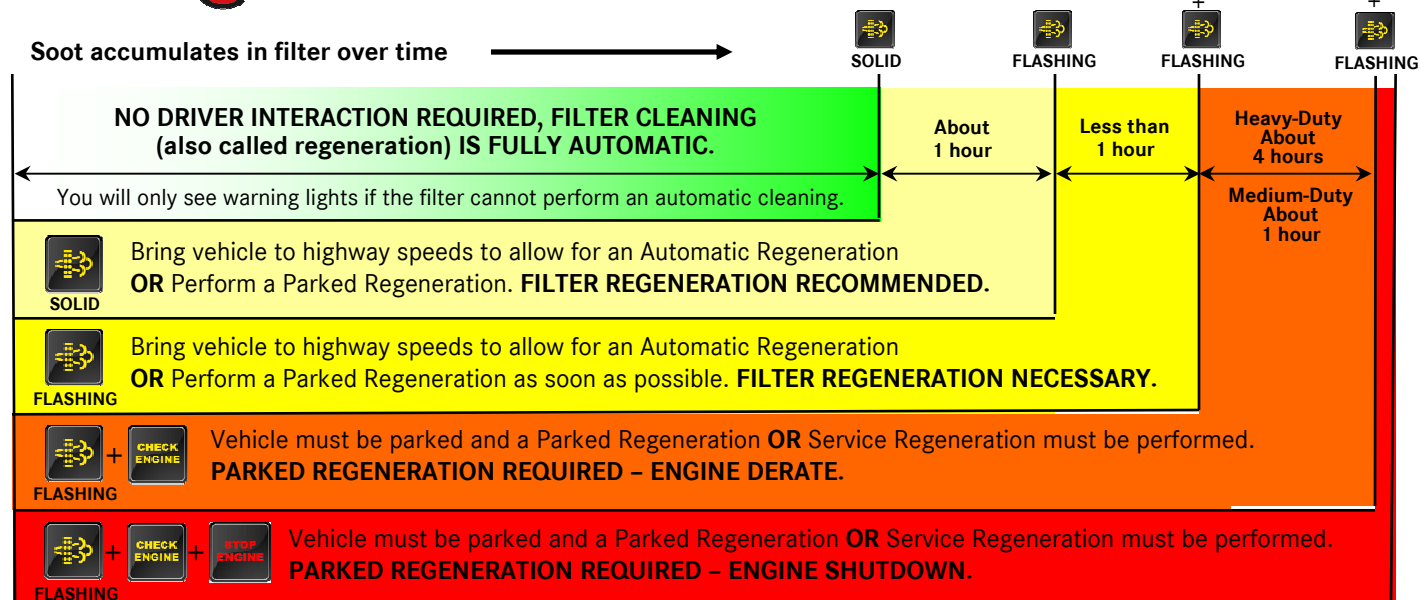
Soot accumulates in filter over time

SOLID

FLASHING

+
FLASHING

+
FLASHING

NO DRIVER INTERACTION REQUIRED, FILTER CLEANING (also called regeneration) IS FULLY AUTOMATIC.

You will only see warning lights if the filter cannot perform an automatic cleaning.

About 1 hour

Less than 1 hour

Heavy-Duty About 4 hours

Medium-Duty About 1 hour

SOLID

Bring vehicle to highway speeds to allow for an Automatic Regeneration **OR** Perform a Parked Regeneration. **FILTER REGENERATION RECOMMENDED.**

FLASHING

Bring vehicle to highway speeds to allow for an Automatic Regeneration **OR** Perform a Parked Regeneration as soon as possible. **FILTER REGENERATION NECESSARY.**

+ CHECK ENGINE

FLASHING

Vehicle must be parked and a Parked Regeneration **OR** Service Regeneration must be performed.
**PARKED REGENERATION REQUIRED – ENGINE DERATE.**

+ CHECK ENGINE + STOP ENGINE

FLASHING

Vehicle must be parked and a Parked Regeneration **OR** Service Regeneration must be performed.
**PARKED REGENERATION REQUIRED – ENGINE SHUTDOWN.**